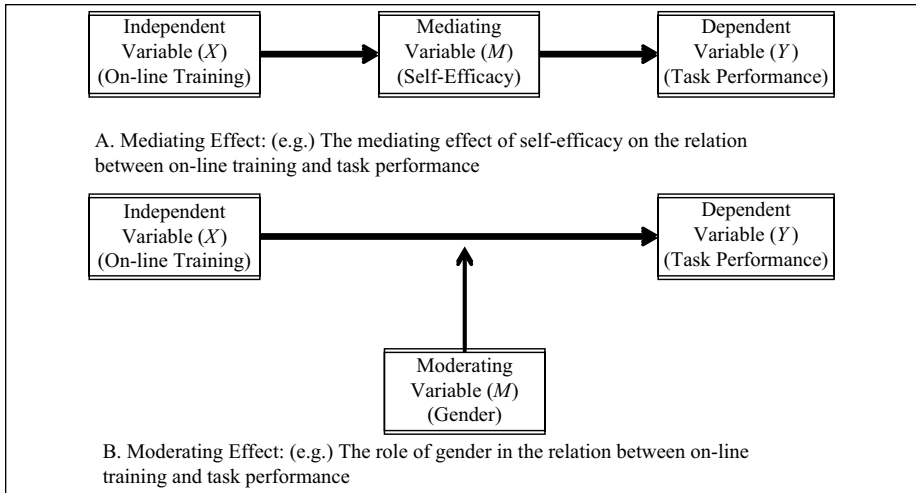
Independent Variable ($X$) (On-line Training)

Mediating Variable ($M$) (Self-Efficacy)

Dependent Variable ($Y$) (Task Performance)

A. Mediating Effect: (e.g.) The mediating effect of self-efficacy on the relation between on-line training and task performance

Independent Variable ($X$) (On-line Training)

Dependent Variable ($Y$) (Task Performance)

Moderating Variable ($M$) (Gender)

B. Moderating Effect: (e.g.) The role of gender in the relation between on-line training and task performance